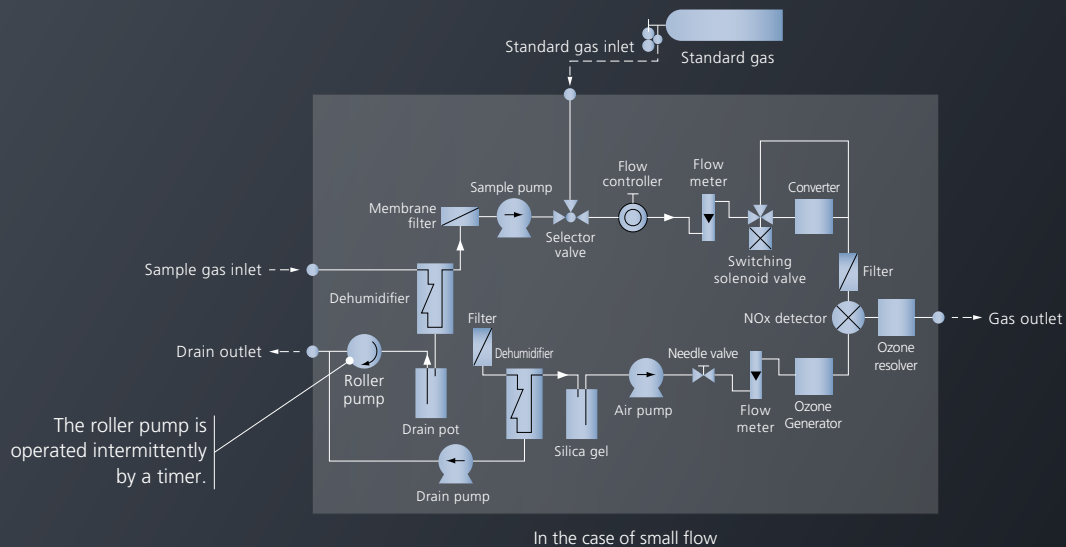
Standard gas inlet
Standard gas

Flow controller
Flow meter
Sample pump
Converter
Membrane filter
Selector valve
Switching solenoid valve
Sample gas inlet
Filter
Dehumidifier
NOx detector
Gas outlet
Filter
Drain outlet
Dehumidifier
Needle valve
Ozone resolver
Roller pump
Air pump
Flow meter
Ozone Generator
The roller pump is operated intermittently by a timer.
Drain pot
Silica gel
Drain pump

In the case of small flow